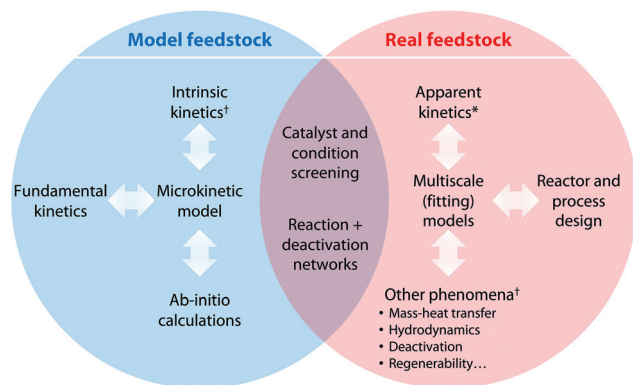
Model feedstock

Real feedstock

Intrinsic kinetics†

Fundamental kinetics

Microkinetic model

Ab-initio calculations

Catalyst and condition screening

Reaction + deactivation networks

Apparent kinetics*

Multiscale (fitting) models

Reactor and process design

Other phenomena†
• Mass-heat transfer
• Hydrodynamics
• Deactivation
• Regenerability...